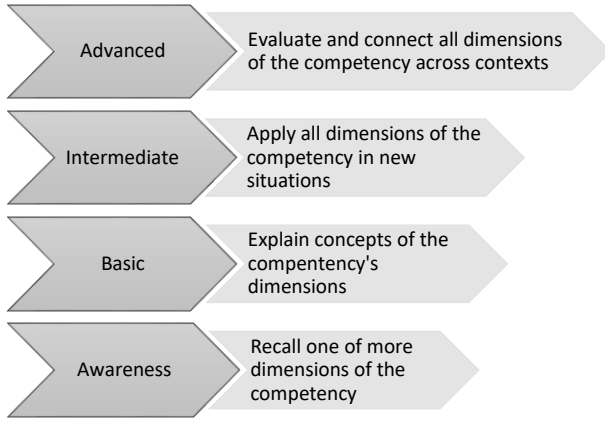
Advanced

Evaluate and connect all dimensions of the competency across contexts

Intermediate

Apply all dimensions of the competency in new situations

Basic

Explain concepts of the compentency's dimensions

Awareness

Recall one of more dimensions of the competency